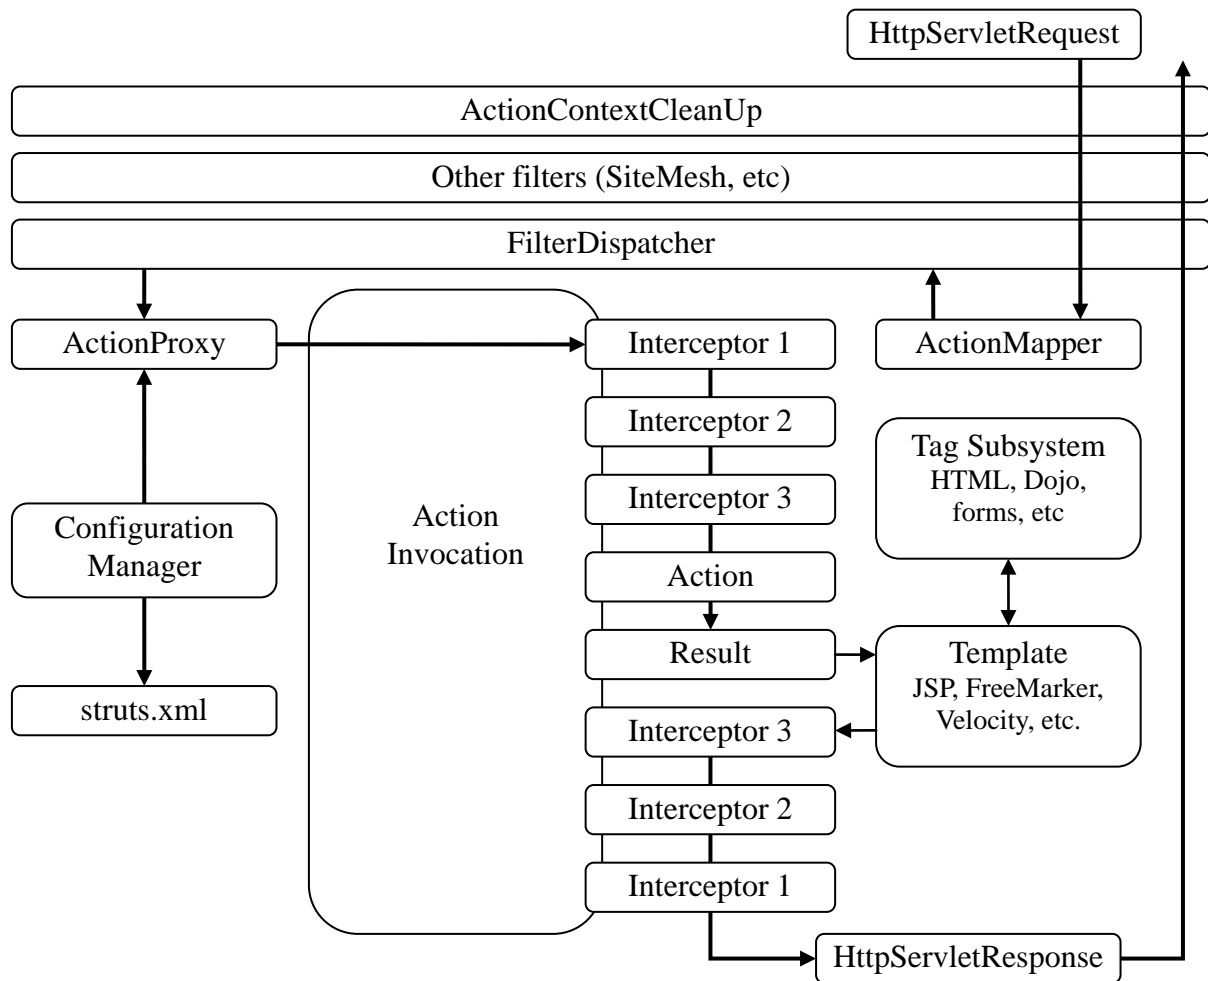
HttpServletRequest

ActionContextCleanUp

Other filters (SiteMesh, etc)

FilterDispatcher

ActionProxy

Interceptor 1

ActionMapper

Interceptor 2

Tag Subsystem
HTML, Dojo, forms, etc

Interceptor 3

Configuration Manager

Action Invocation

Action

Result

Template
JSP, FreeMarker, Velocity, etc.

struts.xml

Interceptor 3

Interceptor 2

Interceptor 1

HttpServletResponse